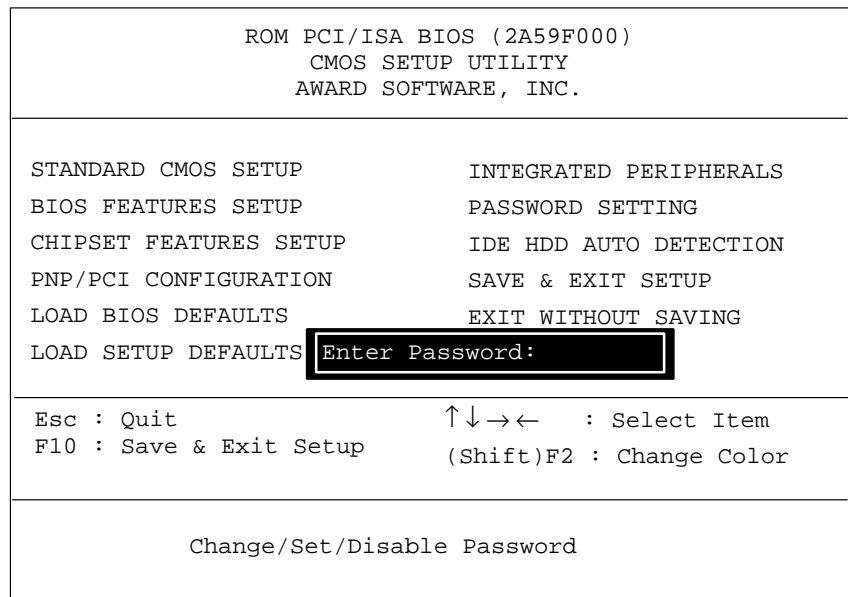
ROM PCI/ISA BIOS (2A59F000)
CMOS SETUP UTILITY
AWARD SOFTWARE, INC.

STANDARD CMOS SETUP
BIOS FEATURES SETUP
CHIPSET FEATURES SETUP
PNP/PCI CONFIGURATION
LOAD BIOS DEFAULTS
LOAD SETUP DEFAULTS

INTEGRATED PERIPHERALS
PASSWORD SETTING
IDE HDD AUTO DETECTION
SAVE & EXIT SETUP
EXIT WITHOUT SAVING

Enter Password:

Esc : Quit
F10 : Save & Exit Setup

↑↓→← : Select Item
(Shift)F2 : Change Color

Change/Set/Disable Password